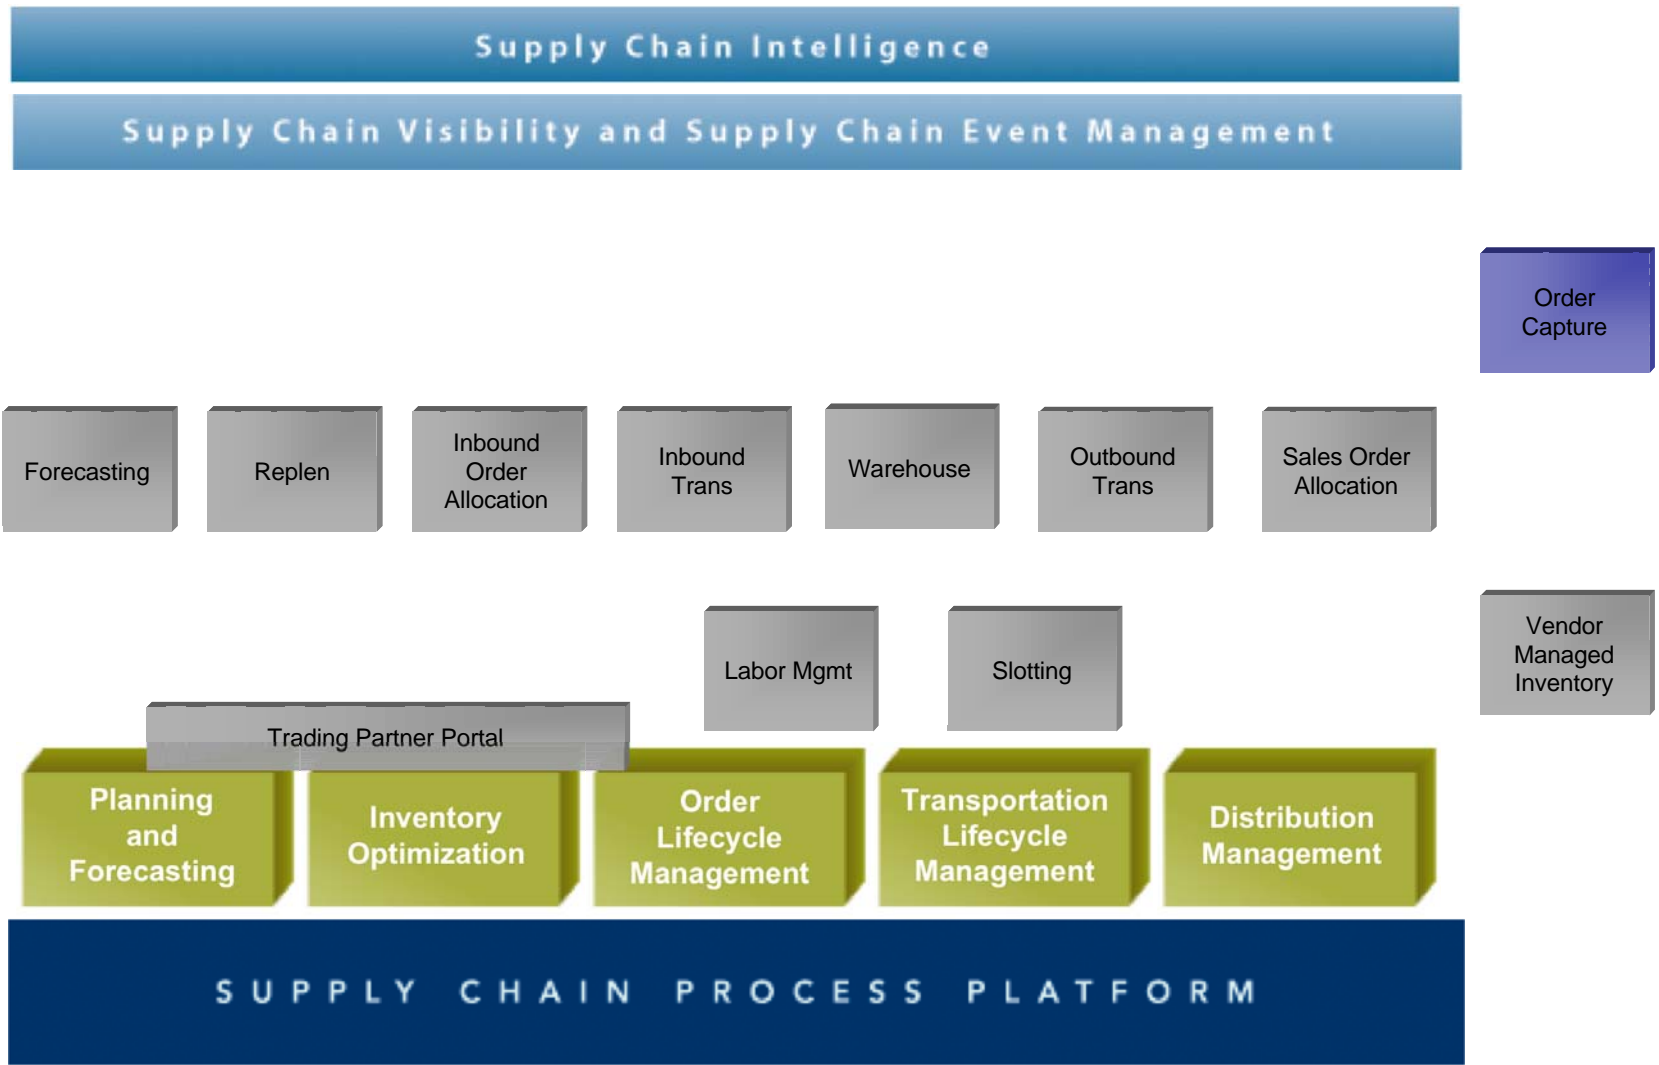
Supply Chain Intelligence

Supply Chain Visibility and Supply Chain Event Management

Order Capture

Forecasting

Replen

Inbound Order Allocation

Inbound Trans

Warehouse

Outbound Trans

Sales Order Allocation

Labor Mgmt

Slotting

Vendor Managed Inventory

Trading Partner Portal

Planning and Forecasting

Inventory Optimization

Order Lifecycle Management

Transportation Lifecycle Management

Distribution Management

SUPPLY CHAIN PROCESS PLATFORM